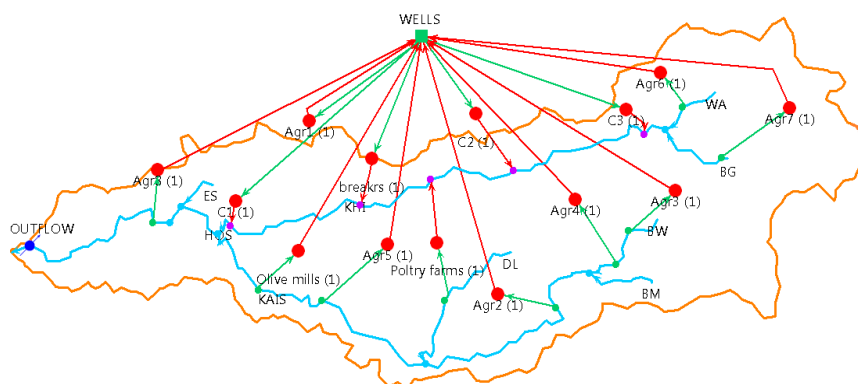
WELLS

Agr6 (1)

WA

Agr7 (1)

C3 (1)

Agr1 (1)

C2 (1)

BG

Agr8 (1)

breakrs (1)

ES

KH1

Agr4 (1)

Agr3 (1)

C1 (1)

OUTFLOW

HOS

BW

Agr5 (1)

DL

Poltry farms (1)

Olive mills (1)

BM

KAIS

Agr2 (1)